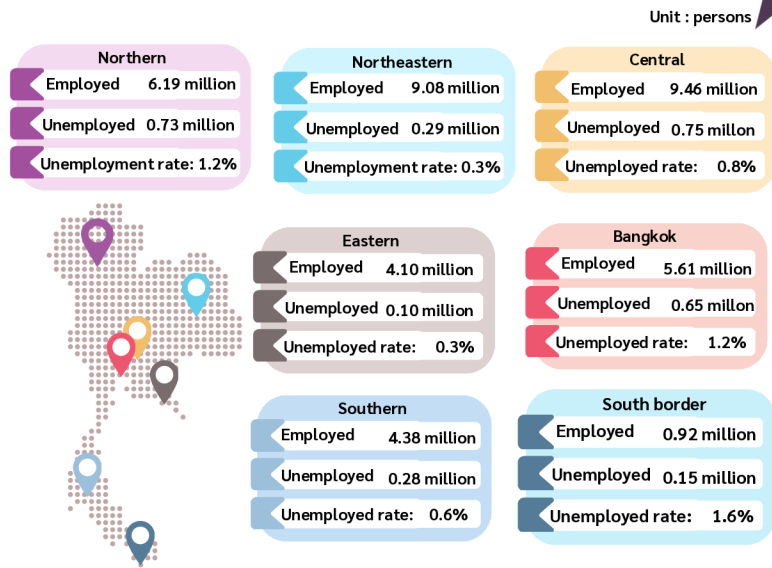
Unit : persons

Northern
Employed 6.19 million
Unemployed 0.73 million
Unemployment rate: 1.2%

Northeastern
Employed 9.08 million
Unemployed 0.29 million
Unemployment rate: 0.3%

Central
Employed 9.46 million
Unemployed 0.75 millon
Unemployed rate: 0.8%

Eastern
Employed 4.10 million
Unemployed 0.10 million
Unemployed rate: 0.3%

Bangkok
Employed 5.61 million
Unemployed 0.65 millon
Unemployed rate: 1.2%

Southern
Employed 4.38 million
Unemployed 0.28 million
Unemployed rate: 0.6%

South border
Employed 0.92 million
Unemployed 0.15 million
Unemployed rate: 1.6%